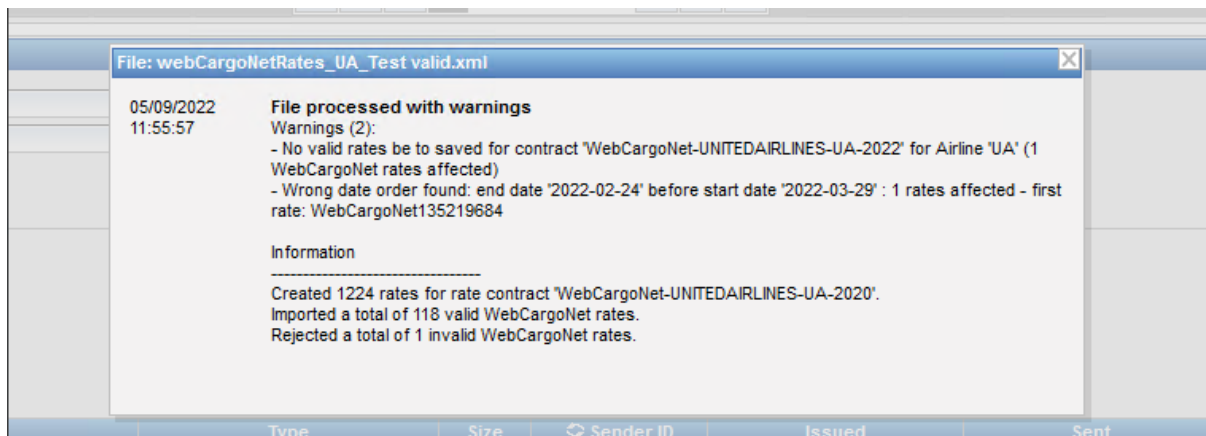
File: webCargoNetRates_UA_Test valid.xml

05/09/2022
11:55:57

File processed with warnings
Warnings (2):
- No valid rates be to saved for contract 'WebCargoNet-UNITEDAIRLINES-UA-2022' for Airline 'UA' (1 WebCargoNet rates affected)
- Wrong date order found: end date '2022-02-24' before start date '2022-03-29' : 1 rates affected - first rate: WebCargoNet135219684

Information
---------------------------------
Created 1224 rates for rate contract 'WebCargoNet-UNITEDAIRLINES-UA-2020'.
Imported a total of 118 valid WebCargoNet rates.
Rejected a total of 1 invalid WebCargoNet rates.

Type | Size | Sender ID | Issued | Sent